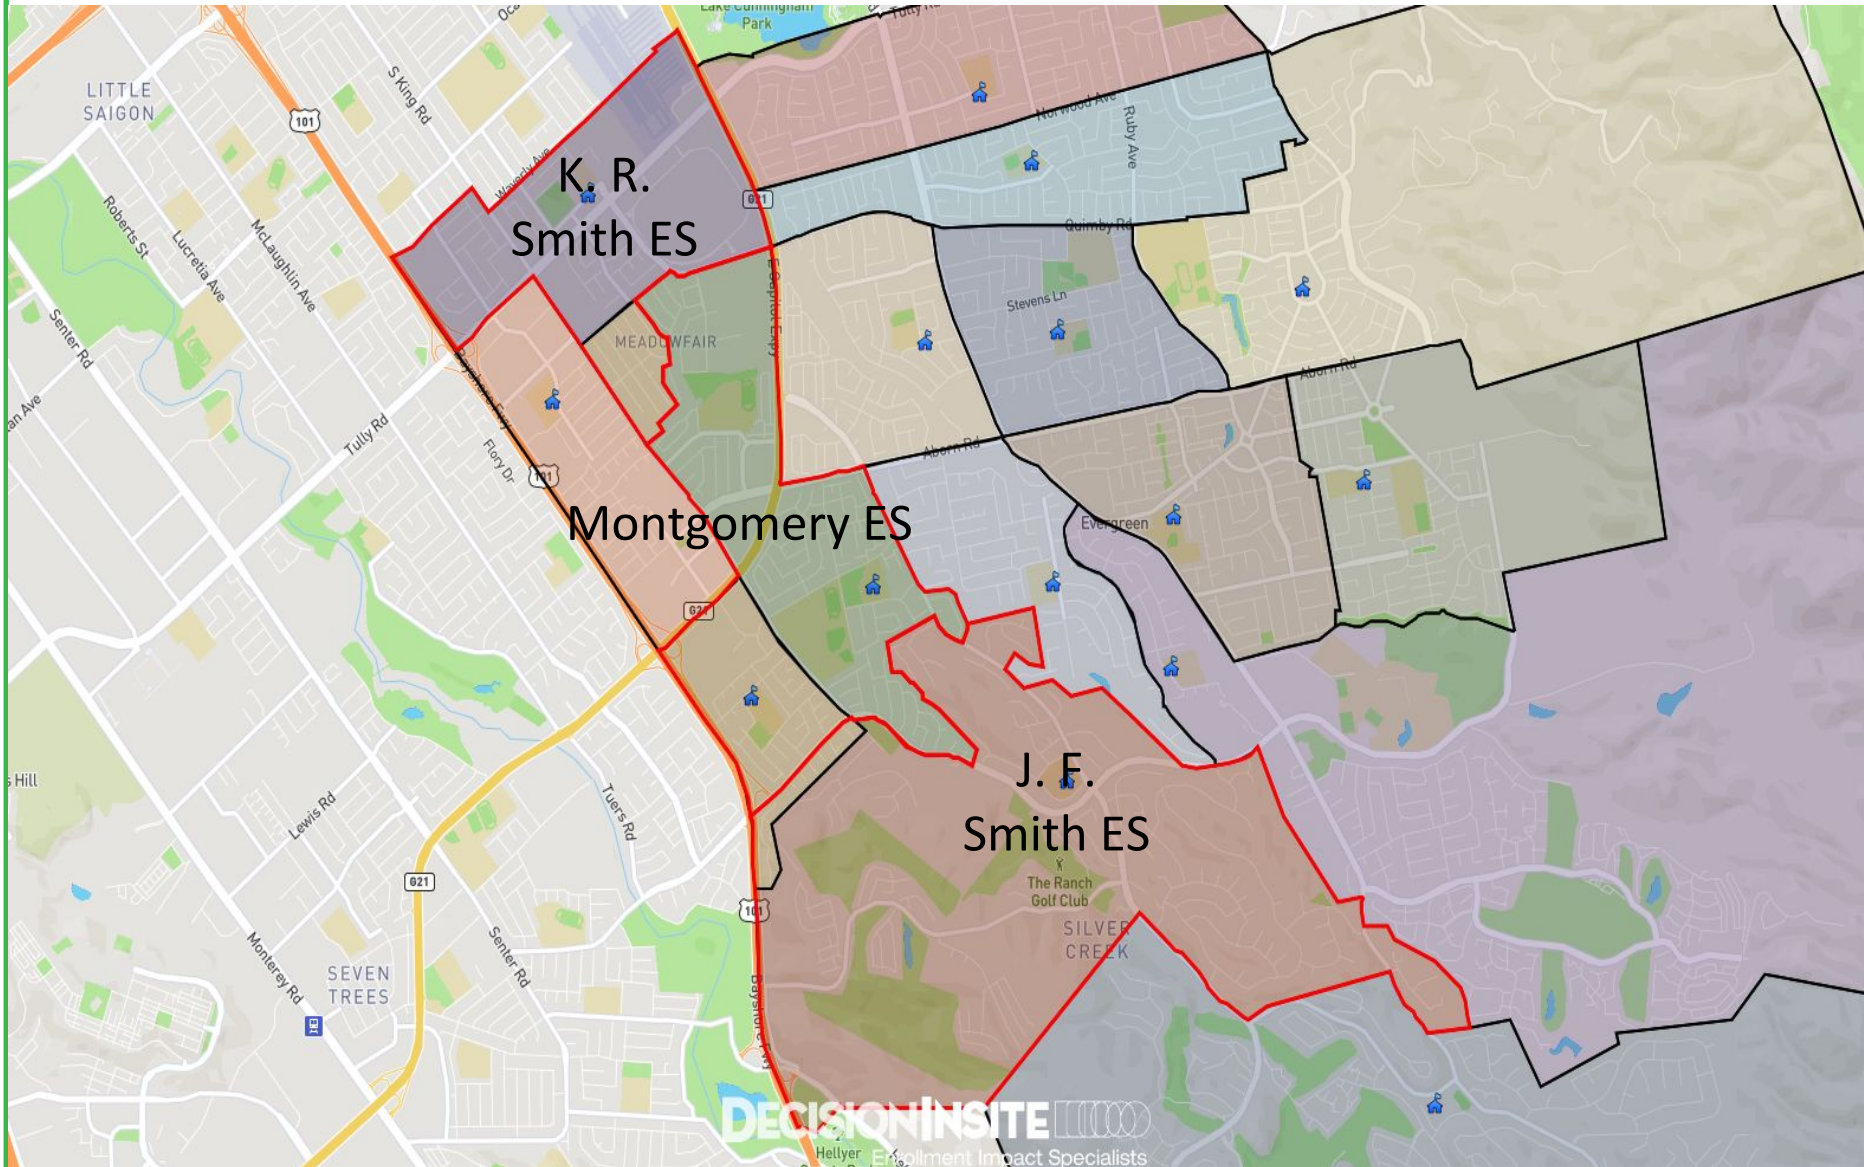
Lake Cunningham Park

Tully Rd

LITTLE SAIGON

101

S King Rd

Waverly Ave

K. R. Smith ES

Norwood Ave

Ruby Ave

G21

Quimby Rd

Roberts St

Lucretia Ave

McLaughlin Ave

Senter Rd

MEADOWFAIR

Stevens Ln

Tully Rd

Aborn Rd

Flory Dr

101

Aborn Rd

Montgomery ES

Evergreen

G21

Hill

Lewis Rd

Tuers Rd

J. F. Smith ES

The Ranch Golf Club

G21

101

SILVER CREEK

Monterey Rd

SEVEN TREES

Senter Rd

Bayshore Fwy

Hellyer

DECISIONINSITE

Enrollment Impact Specialists